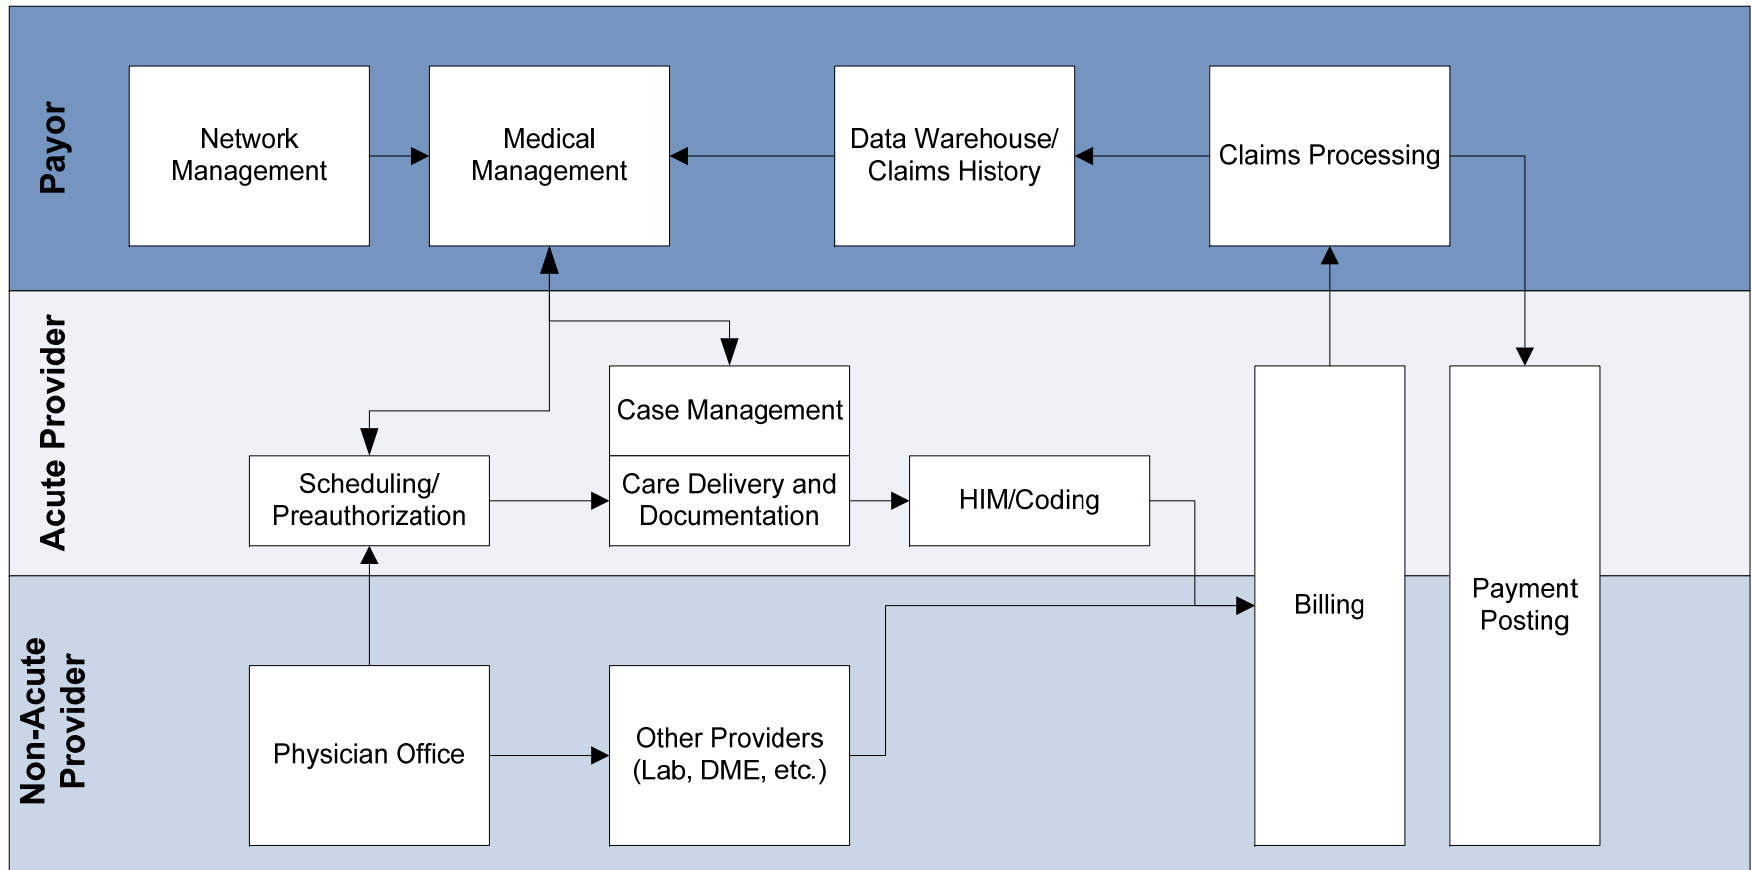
Payor

Network Management

Medical Management

Data Warehouse/ Claims History

Claims Processing

Acute Provider

Case Management

Scheduling/ Preauthorization

Care Delivery and Documentation

HIM/Coding

Billing

Payment Posting

Non-Acute Provider

Physician Office

Other Providers (Lab, DME, etc.)